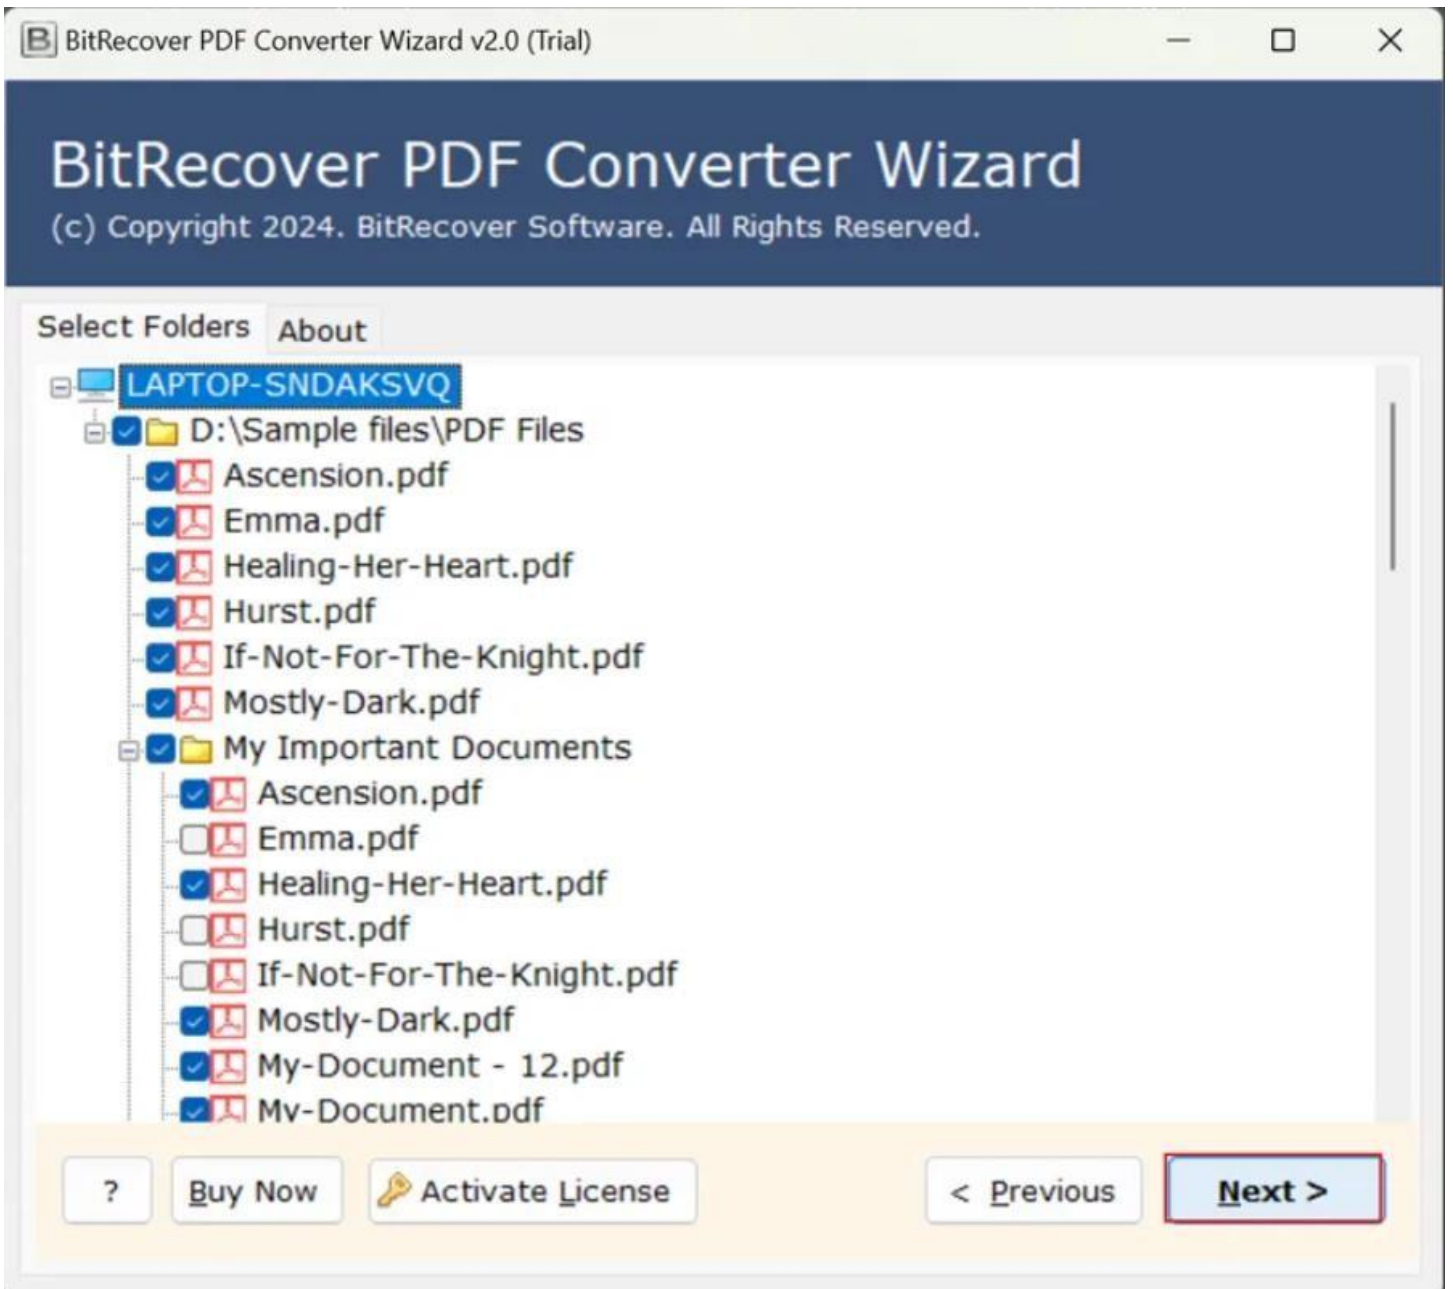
BitRecover PDF Converter Wizard v2.0 (Trial)

BitRecover PDF Converter Wizard
(c) Copyright 2024. BitRecover Software. All Rights Reserved.

Select Folders About

LAPTOP-SNDAKSVQ
D:\Sample files\PDF Files
Ascension.pdf
Emma.pdf
Healing-Her-Heart.pdf
Hurst.pdf
If-Not-For-The-Knight.pdf
Mostly-Dark.pdf
My Important Documents
Ascension.pdf
Emma.pdf
Healing-Her-Heart.pdf
Hurst.pdf
If-Not-For-The-Knight.pdf
Mostly-Dark.pdf
My-Document - 12.pdf
My-Document.pdf

? Buy Now Activate License < Previous Next >